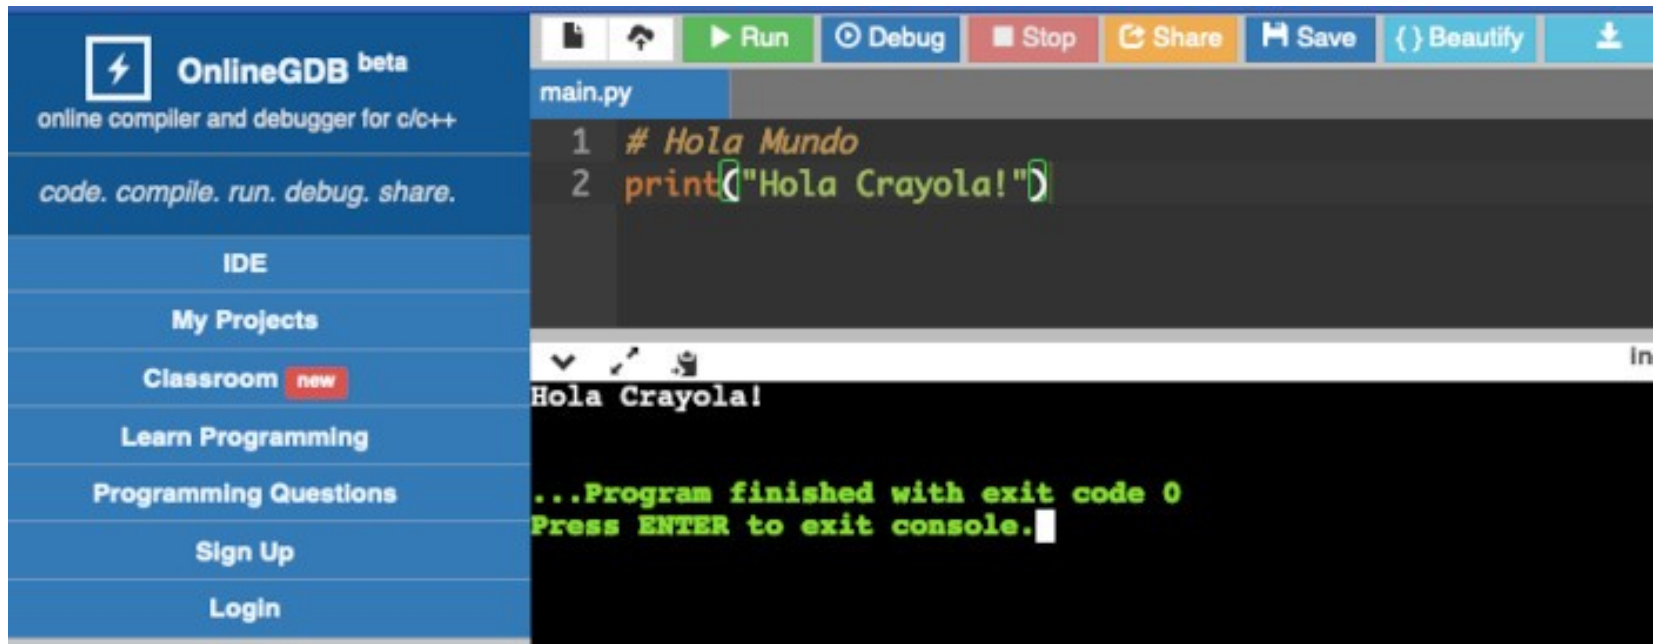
OnlineGDB beta
online compiler and debugger for c/c++

code. compile. run. debug. share.

IDE
My Projects
Classroom new
Learn Programming
Programming Questions
Sign Up
Login

Run Debug Stop Share Save { } Beautify

main.py

1 # Hola Mundo
2 print("Hola Crayola!")

In

Hola Crayola!

...Program finished with exit code 0
Press ENTER to exit console.